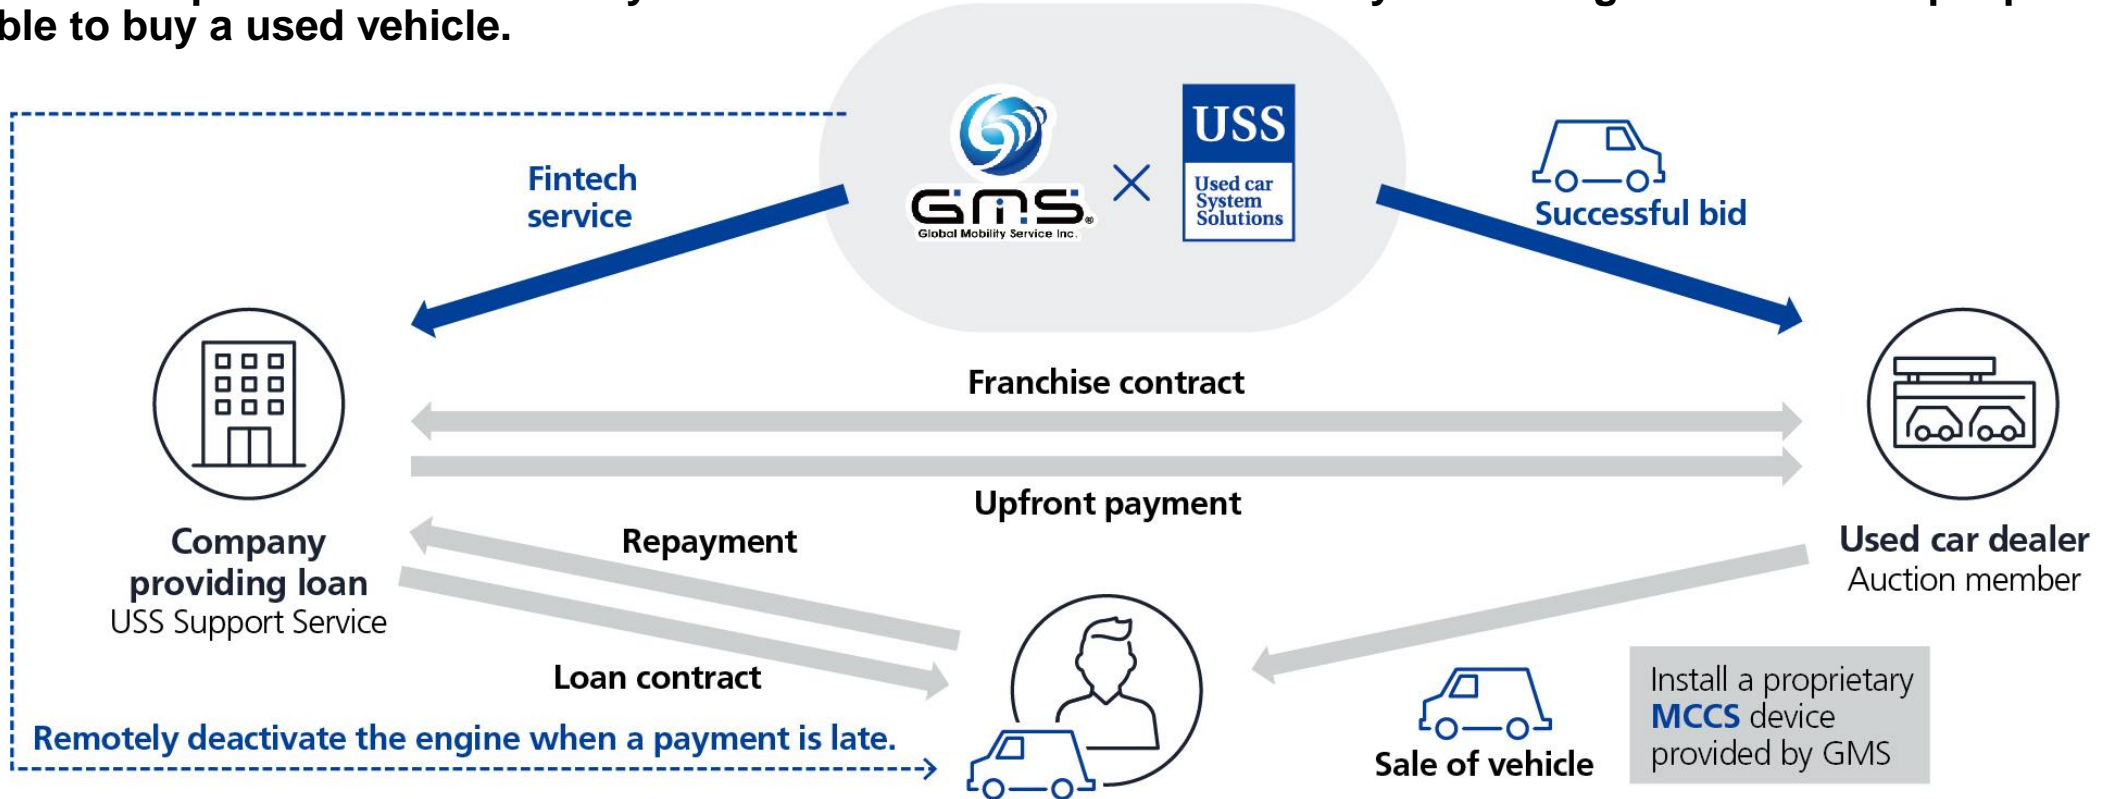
ble to buy a used vehicle.

GMS Global Mobility Service Inc.
×
USS
Used car System Solutions

Fintech service

Successful bid

Franchise contract

Upfront payment

Company providing loan
USS Support Service

Used car dealer
Auction member

Repayment

Loan contract

Remotely deactivate the engine when a payment is late.

Sale of vehicle

Install a proprietary MCCS device provided by GMS